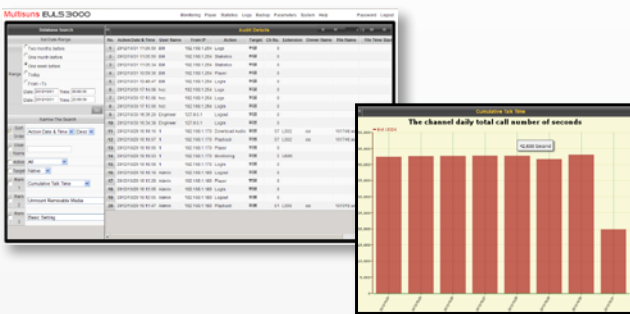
Multisuns EULS3000

Monitoring Player Statistics Logs Backup Parameters System Help Password Logout

Database Search

Set Date Range

Range

Two months before

One month before

One week before

Today

From - To

Date

Time

Narrow The Search

Sort

Order

Action Date & Time

Desc

User Name

Action

All

Target

Values

Cumulative Talk Time

Unknown Removable Media

Basic Setting

Audit Details

No. Action Date & Time User Name From IP Action Target Ch No. Extension Owner Name File Name File Time Stamp

Logs

Statistics

Player

Logout

Login

Download Audio

Playback

Monitoring

Cumulative Talk Time

The channel daily total call number of seconds

Ext: L003

16,800 Second